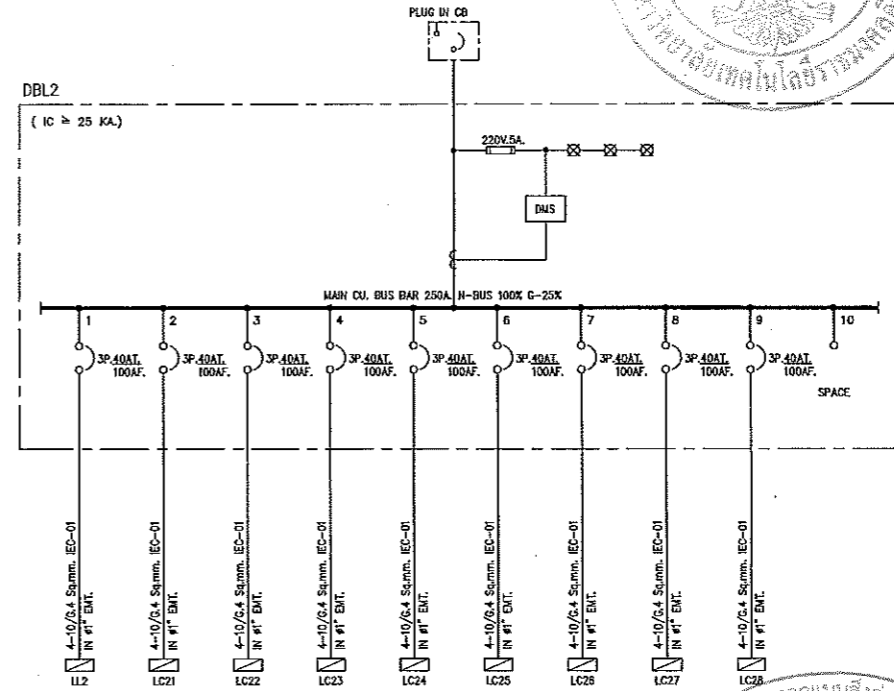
PLUG IN CB

DBL2

( IC ≥ 25 KA.)

220V.5A.

DMS

MAIN CU. BUS BAR 250A. N-BUS 100% G-25%

1 2 3 4 5 6 7 8 9 10

3P.40AT. 100AF.

3P.40AT. 100AF.

3P.40AT. 100AF.

3P.40AT. 100AF.

3P.40AT. 100AF.

3P.40AT. 100AF.

3P.40AT. 100AF.

3P.40AT. 100AF.

3P.40AT. 100AF.

SPACE

4-10/G.4 Sq.mm. IEC-01 IN ø1" EMT.

4-10/G.4 Sq.mm. IEC-01 IN ø1" EMT.

4-10/G.4 Sq.mm. IEC-01 IN ø1" EMT.

4-10/G.4 Sq.mm. IEC-01 IN ø1" EMT.

4-10/G.4 Sq.mm. IEC-01 IN ø1" EMT.

4-10/G.4 Sq.mm. IEC-01 IN ø1" EMT.

4-10/G.4 Sq.mm. IEC-01 IN ø1" EMT.

4-10/G.4 Sq.mm. IEC-01 IN ø1" EMT.

4-10/G.4 Sq.mm. IEC-01 IN ø1" EMT.

LL2 LC21 LC22 LC23 LC24 LC25 LC26 LC27 LC28